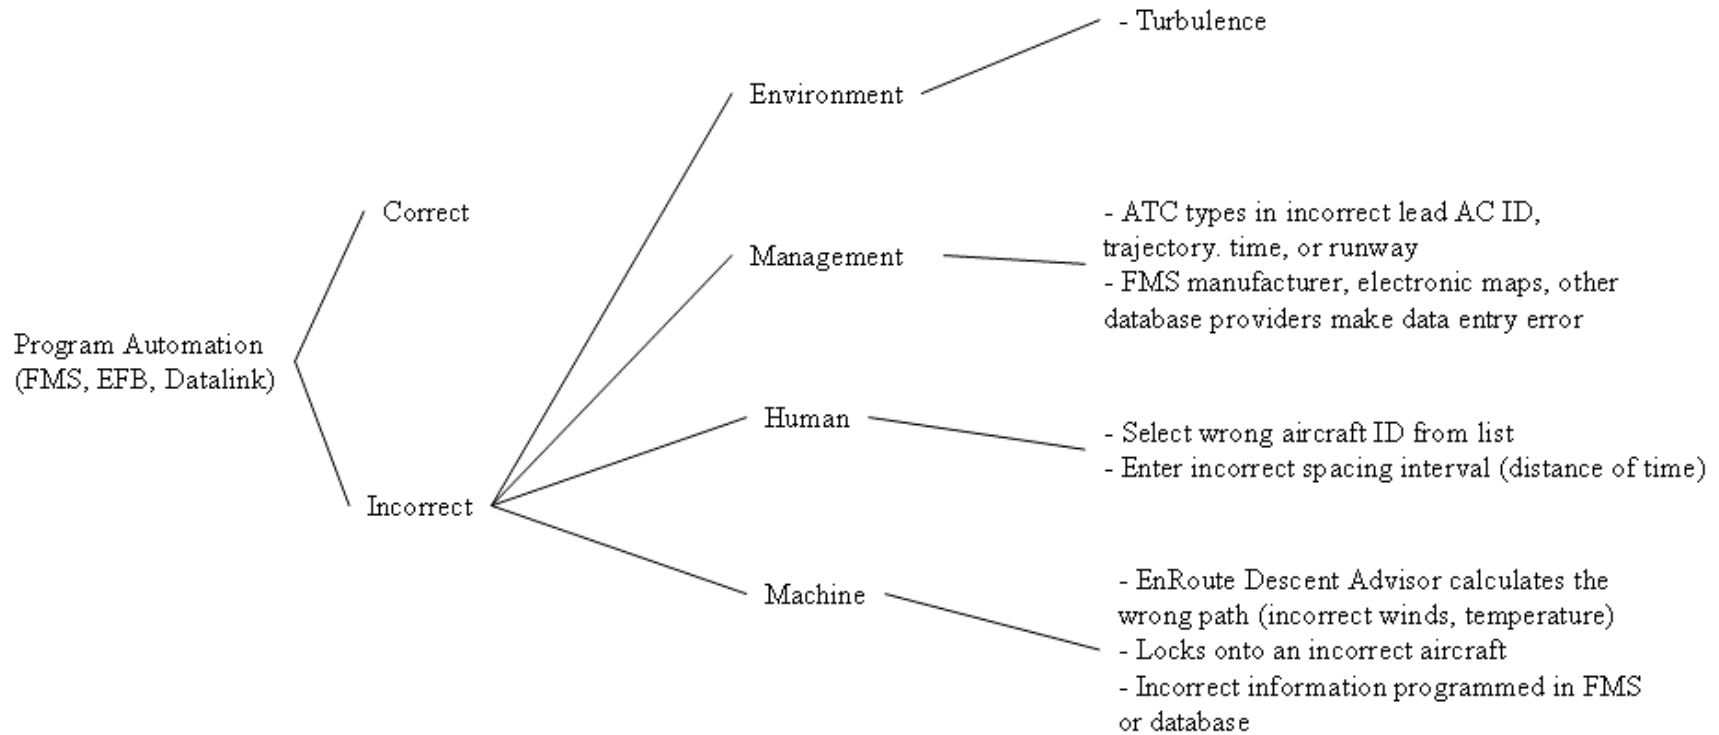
Program Automation (FMS, EFB, Datalink)

Correct

Incorrect

Environment

- Turbulence

Management

- ATC types in incorrect lead AC ID, trajectory. time, or runway
- FMS manufacturer, electronic maps, other database providers make data entry error

Human

- Select wrong aircraft ID from list
- Enter incorrect spacing interval (distance of time)

Machine

- EnRoute Descent Advisor calculates the wrong path (incorrect winds, temperature)
- Locks onto an incorrect aircraft
- Incorrect information programmed in FMS or database